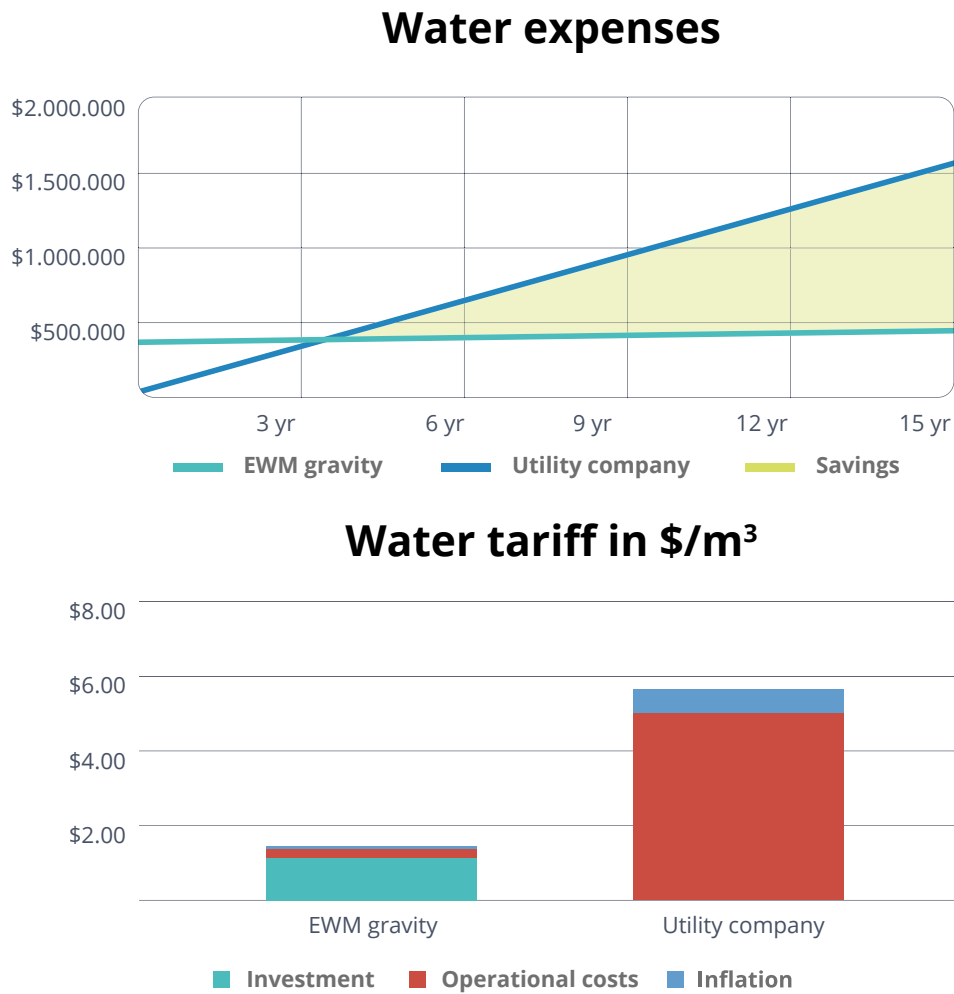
Water expenses

$2.000.000
$1.500.000
$1.000.000
$500.000

3 yr
6 yr
9 yr
12 yr
15 yr

EWM gravity
Utility company
Savings

Water tariff in $/m³

$8.00
$6.00
$4.00
$2.00

EWM gravity
Utility company

Investment
Operational costs
Inflation